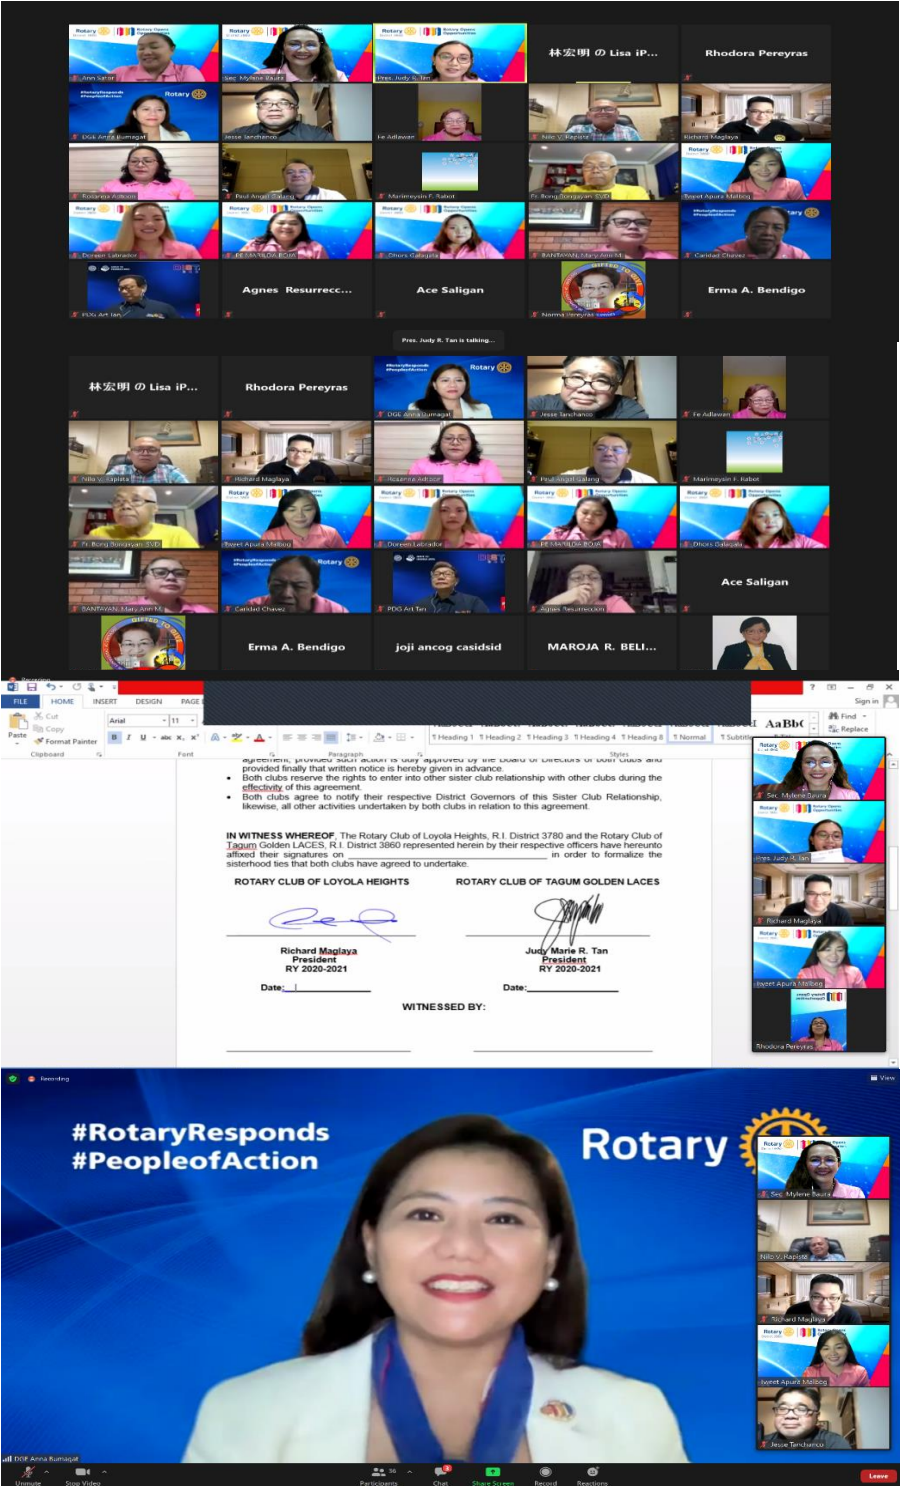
Ann Sarar
Sec. Mylene Baura
Pres. Judy R. Tan
林宏明 の Lisa iP...
Rhodora Pereyras
DGE Anna Rumagat
Jesse Tanchanco
Fe Adlawan
Nilo V. Tapiste
Richard Maglaya
Rosanna Adriano
Paul Angel Galang
Marimeysin F. Rabot
Fr. Bong Bongayan, SVD
Yvjeet Apura Malbog
Doreen Labrador
PE MARILOU BOJA
Dhors Galagala
BANTAYAN, Mary Ann M.
Caridad Chavez
PDG Art Tan
Agnes Resurrecc...
Ace Saligan
Norma Pereyras
Erma A. Bendigo

Pres. Judy R. Tan is talking...

林宏明 の Lisa iP...
Rhodora Pereyras
DGE Anna Rumagat
Jesse Tanchanco
Fe Adlawan
Nilo V. Tapiste
Richard Maglaya
Rosanna Adriano
Paul Angel Galang
Marimeysin F. Rabot
Fr. Bong Bongayan, SVD
Yvjeet Apura Malbog
Doreen Labrador
PE MARILOU BOJA
Dhors Galagala
BANTAYAN, Mary Ann M.
Caridad Chavez
PDG Art Tan
Agnes Resurreccion
Ace Saligan
Erma A. Bendigo
joji ancog casidsid
MAROJA R. BELI...

FILE HOME INSERT DESIGN PAGE
Sign in
Cut
Copy
Format Painter
Paste
Clipboard
Arial 11
Font
Paragraph
Styles
¶ Heading 1 ¶ Heading 2 ¶ Heading 3 ¶ Heading 4 ¶ Heading 5 ¶ Normal ¶ Subtitle
AaBbC
Find
Replace

agreement, provided such action is duly approved by the Board of Directors of both clubs and provided finally that written notice is hereby given in advance.
• Both clubs reserve the rights to enter into other sister club relationship with other clubs during the effectivity of this agreement.
• Both clubs agree to notify their respective District Governors of this Sister Club Relationship, likewise, all other activities undertaken by both clubs in relation to this agreement.

IN WITNESS WHEREOF, The Rotary Club of Loyola Heights, R.I. District 3780 and the Rotary Club of Tagum Golden LACES, R.I. District 3860 represented herein by their respective officers have hereunto affixed their signatures on ________________ in order to formalize the sisterhood ties that both clubs have agreed to undertake.

ROTARY CLUB OF LOYOLA HEIGHTS
ROTARY CLUB OF TAGUM GOLDEN LACES

Richard Maglaya
President
RY 2020-2021

Judy Marie R. Tan
President
RY 2020-2021

Date:
Date:

WITNESSED BY:

Sec. Mylene Baura
Pres. Judy R. Tan
Richard Maglaya
Yvjeet Apura Malbog
Rhodora Pereyras

Recording
View
#RotaryResponds
#PeopleofAction
Rotary
Sec. Mylene Baura
Nilo V. Tapiste
Richard Maglaya
Yvjeet Apura Malbog
Jesse Tanchanco
DGE Anna Rumagat
Unmute
Stop Video
Participants 36
Chat
Share Screen
Record
Reactions
Leave